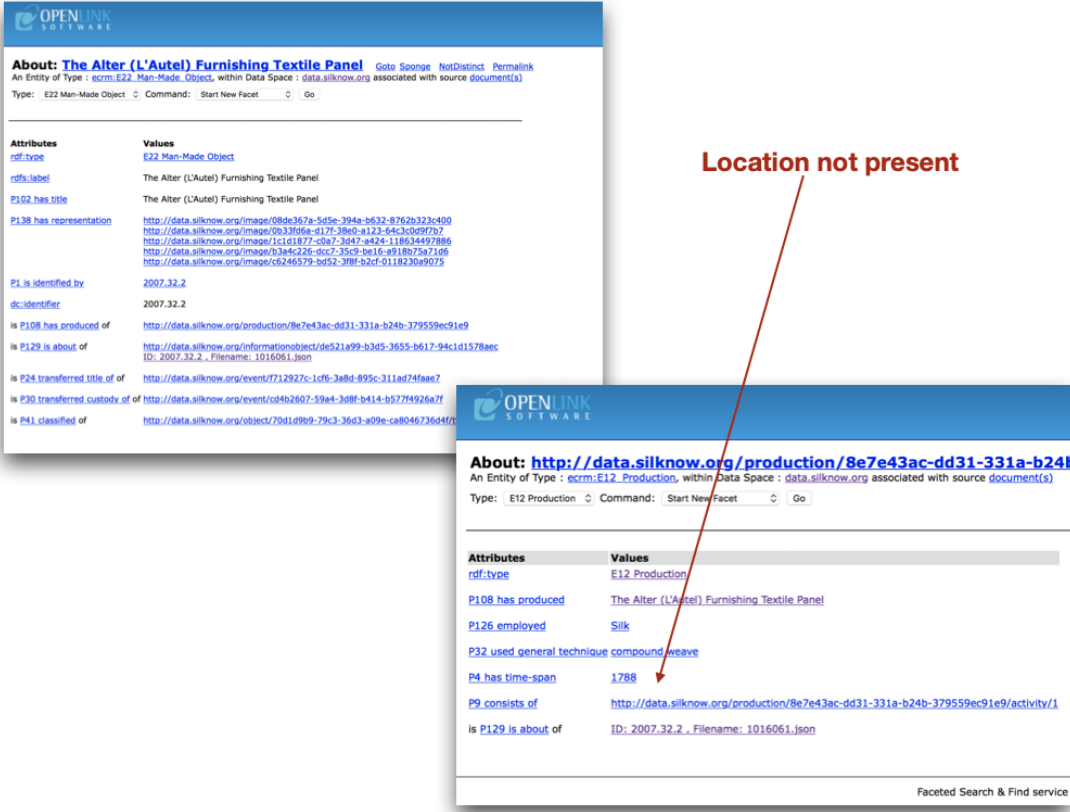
OPENLINK SOFTWARE

About: The Alter (L'Autel) Furnishing Textile Panel Goto Sponge NotDistinct Permalink
An Entity of Type : ecrm:E22_Man-Made_Object, within Data Space : data.silknow.org associated with source document(s)
Type: E22 Man-Made Object Command: Start New Facet Go

| Attributes | Values |
|---|---|
| rdf:type | E22 Man-Made Object |
| rdfs:label | The Alter (L'Autel) Furnishing Textile Panel |
| P102 has title | The Alter (L'Autel) Furnishing Textile Panel |
| P138 has representation | http://data.silknow.org/image/08de367a-5d5e-394a-b632-8762b323c400 http://data.silknow.org/image/0b33fd6a-d17f-38e0-a123-64c3c0d9f7b7 http://data.silknow.org/image/1c1d1877-c0a7-3d47-a424-118634497886 http://data.silknow.org/image/b3a4c226-dcc7-35c9-be16-a918b75a71d6 http://data.silknow.org/image/c6246579-bd52-3f8f-b2cf-0118230a9075 |
| P1 is identified by | 2007.32.2 |
| dc:identifier | 2007.32.2 |
| is P108 has produced of | http://data.silknow.org/production/8e7e43ac-dd31-331a-b24b-379559ec91e9 |
| is P129 is about of | http://data.silknow.org/informationobject/de521a99-b3d5-3655-b617-94c1d1578aec ID: 2007.32.2 , Filename: 1016061.json |
| is P24 transferred title of of | http://data.silknow.org/event/f712927c-1cf6-3a8d-895c-311ad74faae7 |
| is P30 transferred custody of of | http://data.silknow.org/event/cd4b2607-59a4-3d8f-b414-b577f4926a7f |
| is P41 classified of | http://data.silknow.org/object/70d1d9b9-79c3-36d3-a09e-ca8046736d4f/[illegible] |

Location not present

OPENLINK SOFTWARE

About: http://data.silknow.org/production/8e7e43ac-dd31-331a-b24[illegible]
An Entity of Type : ecrm:E12_Production, within Data Space : data.silknow.org associated with source document(s)
Type: E12 Production Command: Start New Facet Go

| Attributes | Values |
|---|---|
| rdf:type | E12 Production |
| P108 has produced | The Alter (L'Autel) Furnishing Textile Panel |
| P126 employed | Silk |
| P32 used general technique | compound weave |
| P4 has time-span | 1788 |
| P9 consists of | http://data.silknow.org/production/8e7e43ac-dd31-331a-b24b-379559ec91e9/activity/1 |
| is P129 is about of | ID: 2007.32.2 , Filename: 1016061.json |

Faceted Search & Find service